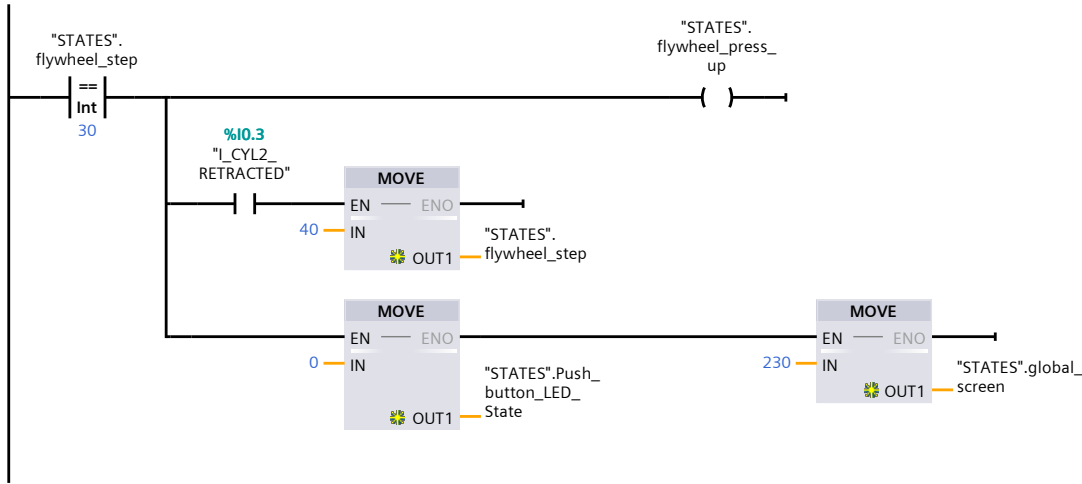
"STATES".
flywheel_step
==
Int
30

"STATES".
flywheel_press_
up

%I0.3
"I_CYL2_
RETRACTED"

MOVE
EN
ENO
40
IN
OUT1
"STATES".
flywheel_step

MOVE
EN
ENO
0
IN
OUT1
"STATES".Push_
button_LED_
State

MOVE
EN
ENO
230
IN
OUT1
"STATES".global_
screen